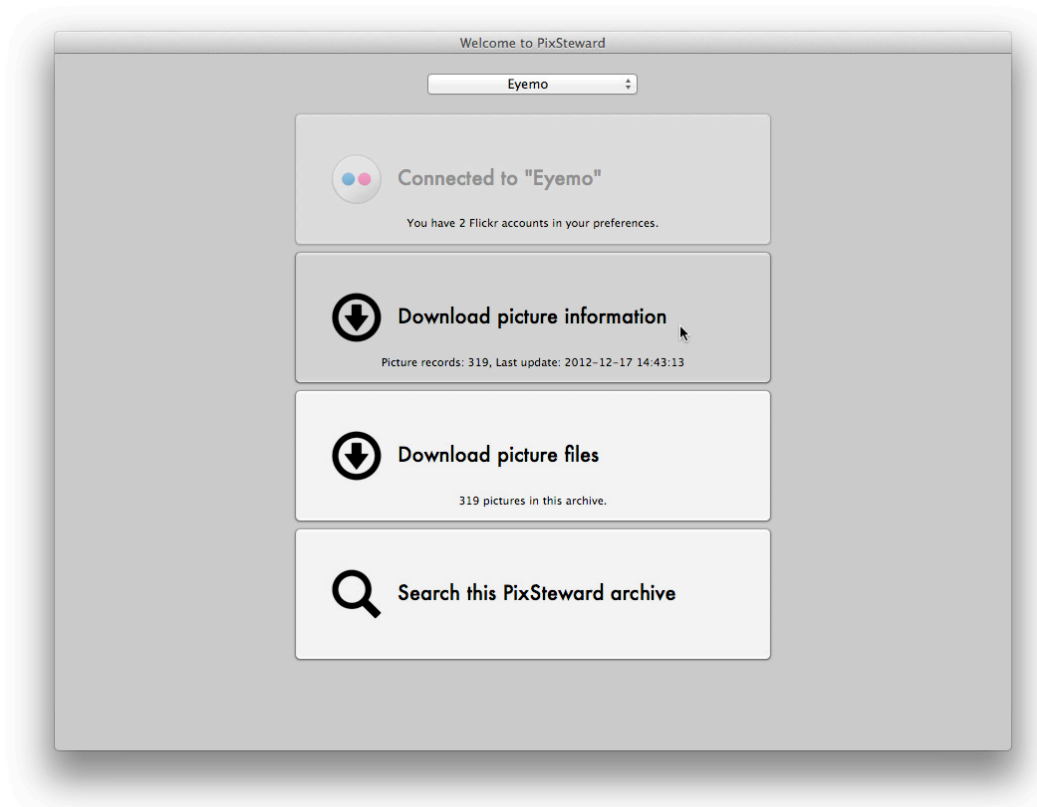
Welcome to PixSteward

Eyemo

Connected to "Eyemo"

You have 2 Flickr accounts in your preferences.

Download picture information

Picture records: 319, Last update: 2012-12-17 14:43:13

Download picture files

319 pictures in this archive.

Search this PixSteward archive